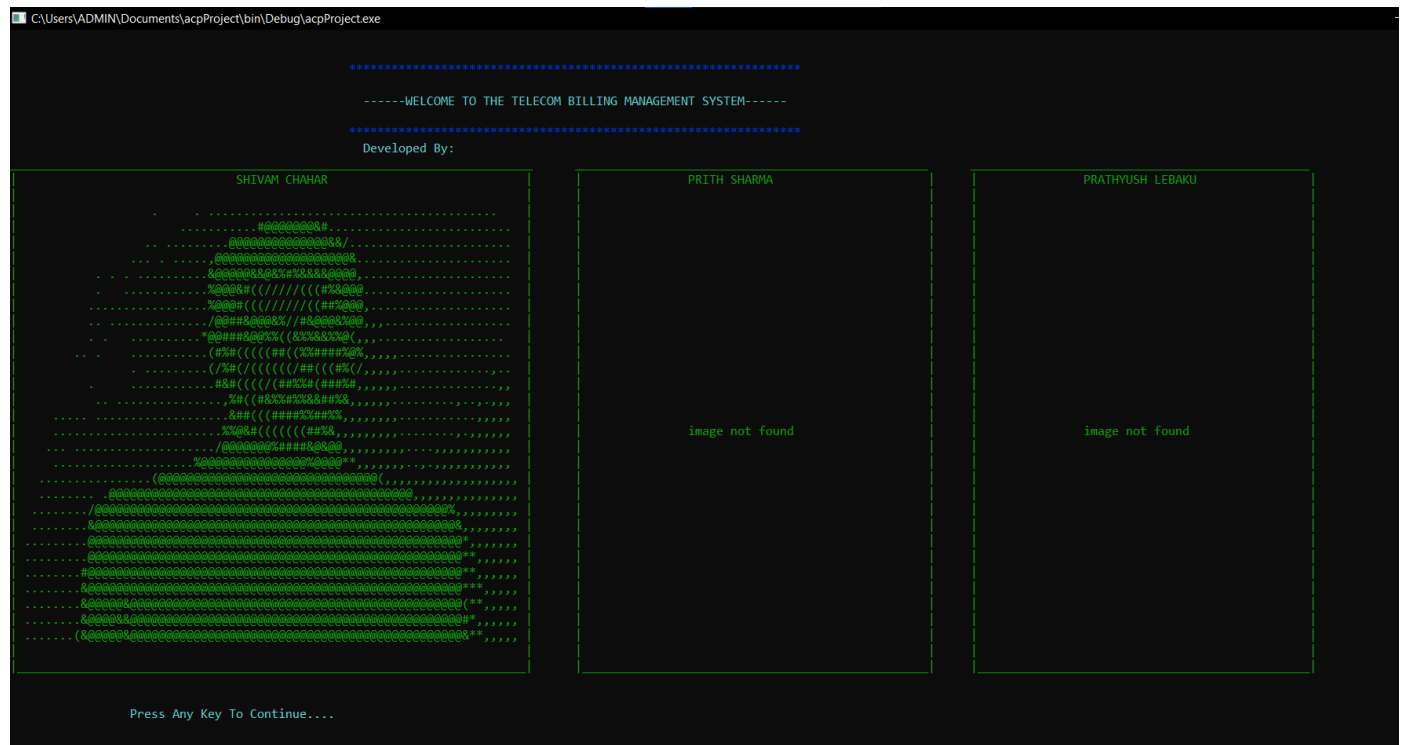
C:\Users\ADMIN\Documents\acpProject\bin\Debug\acpProject.exe

************************************************************

------WELCOME TO THE TELECOM BILLING MANAGEMENT SYSTEM------

************************************************************

Developed By:

SHIVAM CHAHAR

PRITH SHARMA

image not found

PRATHYUSH LEBAKU

image not found

Press Any Key To Continue....